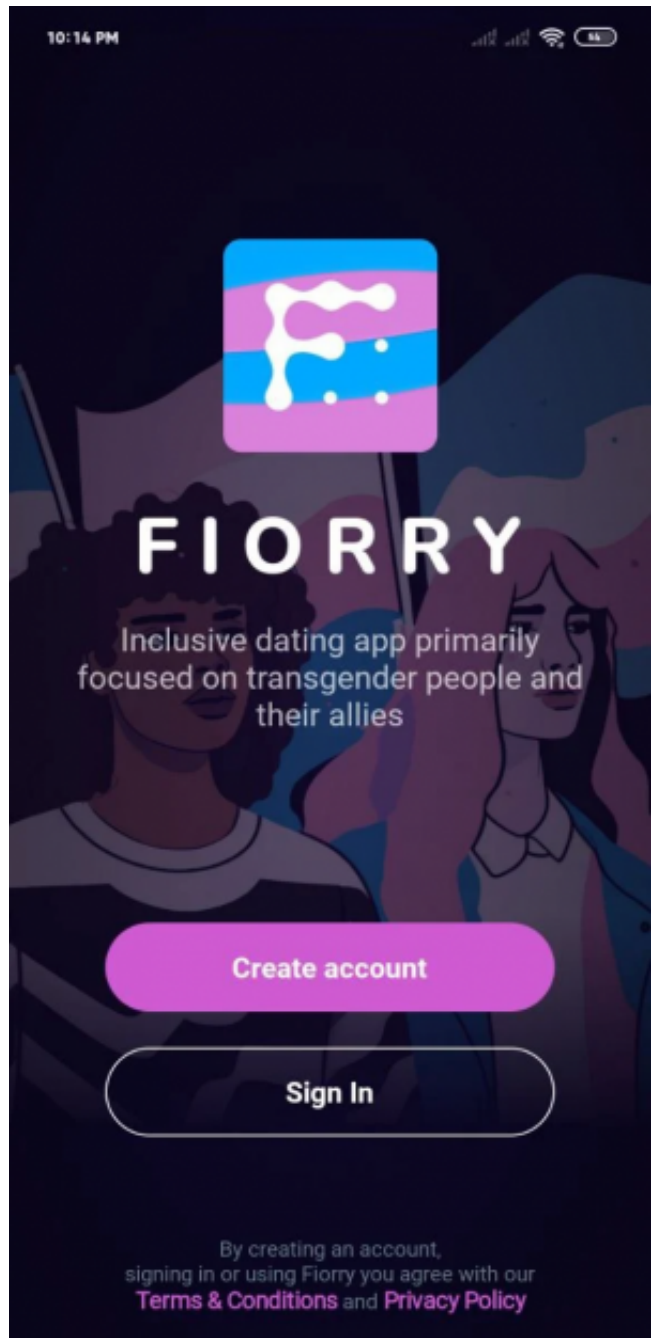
10:14 PM

56

FIORRY

Inclusive dating app primarily focused on transgender people and their allies

Create account

Sign In

By creating an account, signing in or using Fiorry you agree with our Terms & Conditions and Privacy Policy